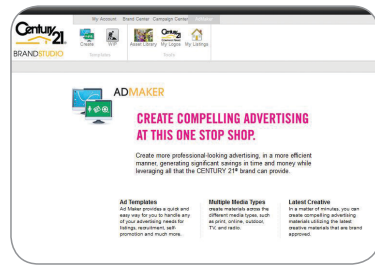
My Account Brand Center Campaign Center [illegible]

CENTURY 21 BRANDSTUDIO

Create WIP
Templates

Asset Library My Logos My Listings
Tools

ADMAKER

CREATE COMPELLING ADVERTISING AT THIS ONE STOP SHOP.

Create more professional-looking advertising, in a more efficient manner, generating significant savings in time and money while leveraging all that the CENTURY 21® brand can provide.

Ad Templates
Ad Maker provides a quick and easy way for you to handle any of your advertising needs for listings, recruitment, self promotion and much more.

Multiple Media Types
Create materials across the different media types, such as print, online, outdoor, TV, and radio.

Latest Creative
In a matter of minutes, you can create compelling advertising materials utilizing the latest creative materials that are brand approved.